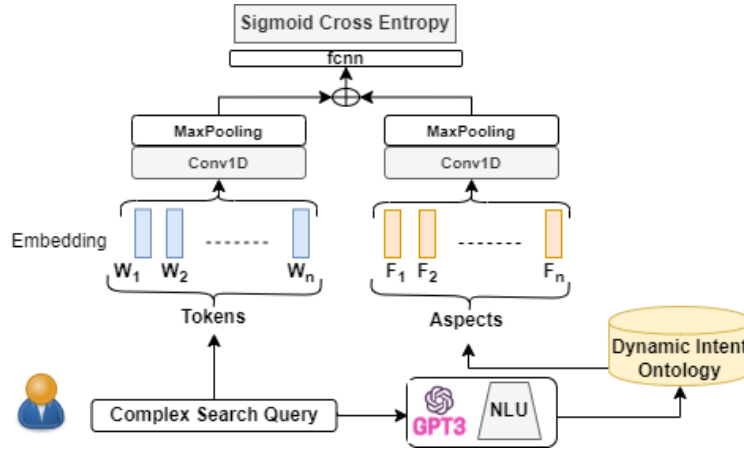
Sigmoid Cross Entropy

fcnn

MaxPooling

Conv1D

MaxPooling

Conv1D

Embedding

$W_1$ $W_2$ ------- $W_n$

$F_1$ $F_2$ ------- $F_n$

Tokens

Aspects

Dynamic Intent Ontology

Complex Search Query

GPT3

NLU